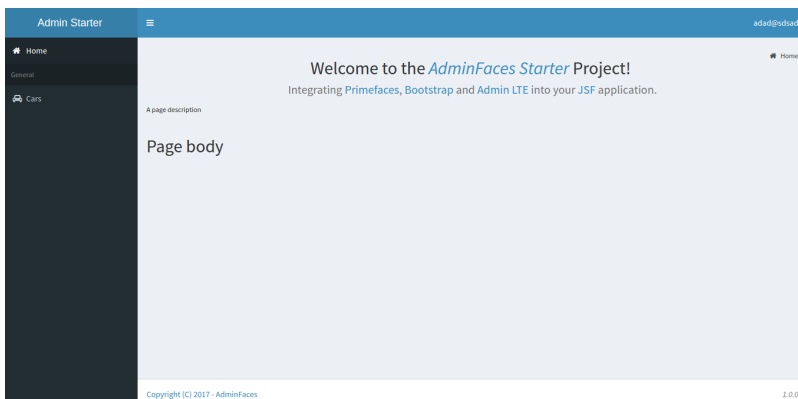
Admin Starter

adad@sdsad

Home

General

Cars

Home

Welcome to the AdminFaces Starter Project!

Integrating Primefaces, Bootstrap and Admin LTE into your JSF application.

A page description

Page body

Copyright (C) 2017 - AdminFaces

1.0.0